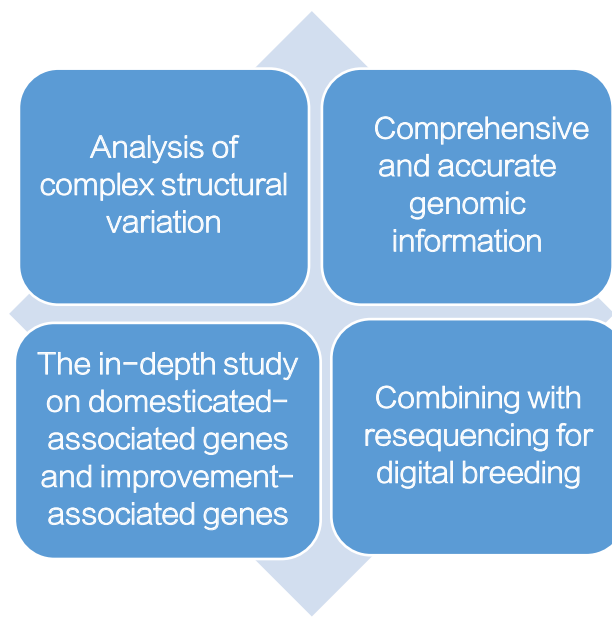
Analysis of complex structural variation

Comprehensive and accurate genomic information

The in-depth study on domesticated-associated genes and improvement-associated genes

Combining with resequencing for digital breeding